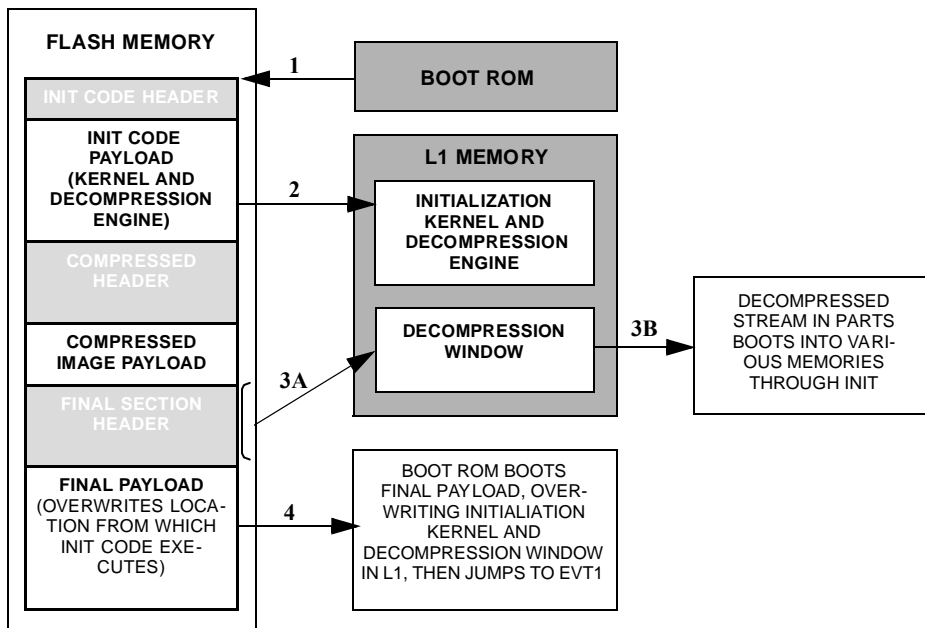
FLASH MEMORY

INIT CODE HEADER

INIT CODE PAYLOAD (KERNEL AND DECOMPRESSION ENGINE)

COMPRESSED HEADER

COMPRESSED IMAGE PAYLOAD

FINAL SECTION HEADER

FINAL PAYLOAD (OVERWRITES LOCATION FROM WHICH INIT CODE EXECUTES)

1

BOOT ROM

2

L1 MEMORY

INITIALIZATION KERNEL AND DECOMPRESSION ENGINE

DECOMPRESSION WINDOW

3A

3B

DECOMPRESSED STREAM IN PARTS BOOTS INTO VARIOUS MEMORIES THROUGH INIT

4

BOOT ROM BOOTS FINAL PAYLOAD, OVERWRITING INITIALIATION KERNEL AND DECOMPRESSION WINDOW IN L1, THEN JUMPS TO EVT1